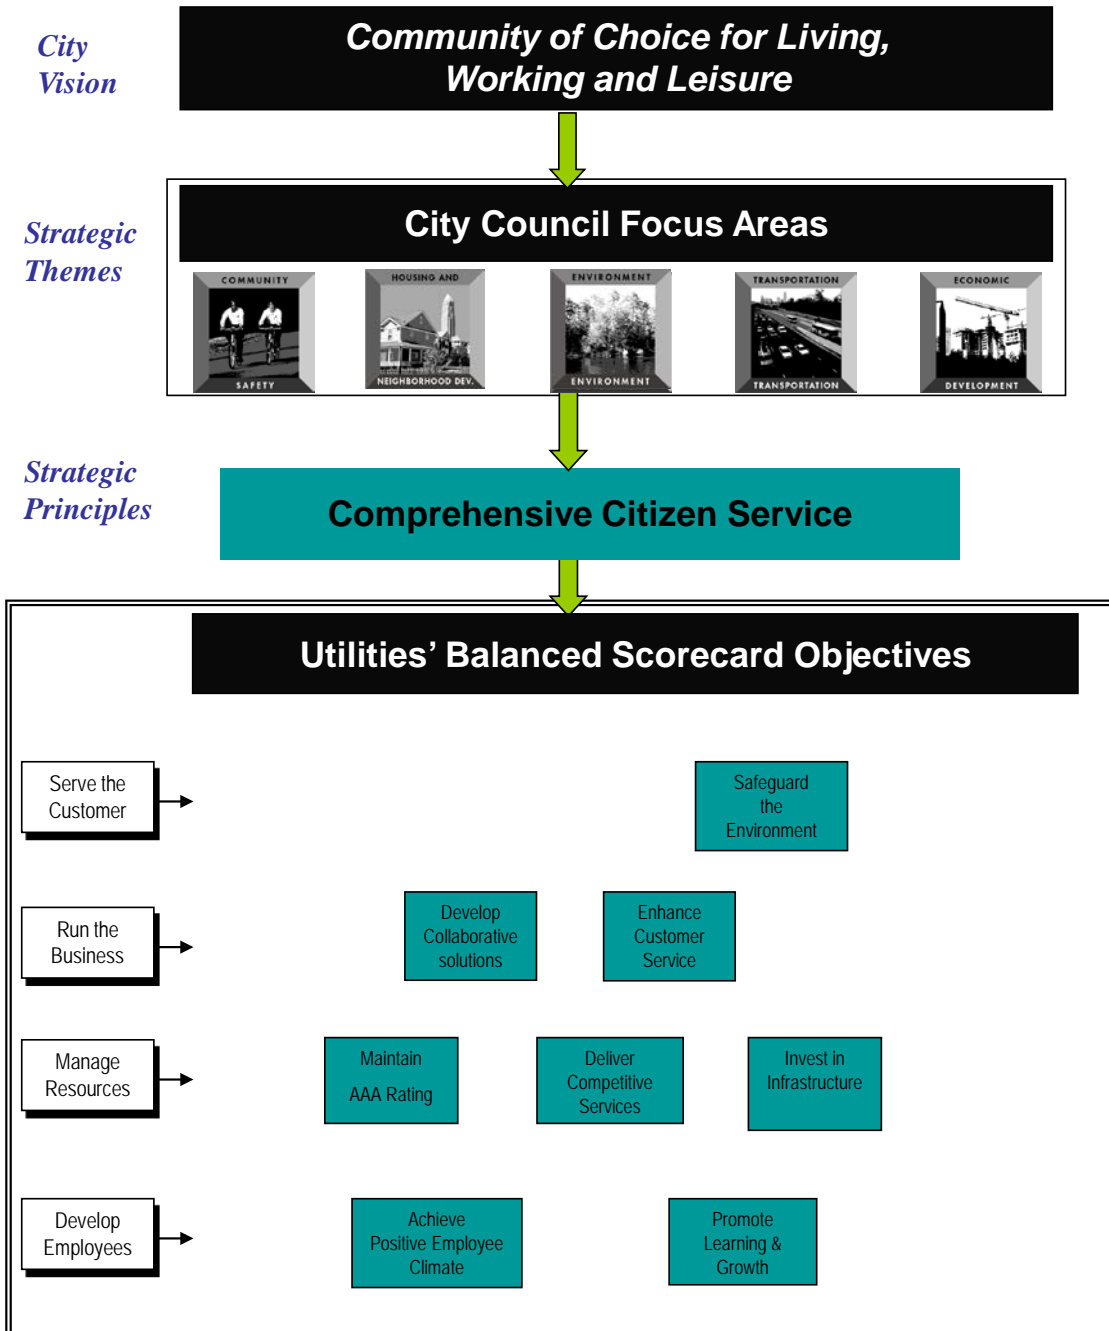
City Vision

Community of Choice for Living, Working and Leisure

Strategic Themes

City Council Focus Areas

COMMUNITY SAFETY

HOUSING AND NEIGHBORHOOD DEV.

ENVIRONMENT ENVIRONMENT

TRANSPORTATION TRANSPORTATION

ECONOMIC DEVELOPMENT

Strategic Principles

Comprehensive Citizen Service

Utilities' Balanced Scorecard Objectives

Serve the Customer

Safeguard the Environment

Run the Business

Develop Collaborative solutions

Enhance Customer Service

Manage Resources

Maintain AAA Rating

Deliver Competitive Services

Invest in Infrastructure

Develop Employees

Achieve Positive Employee Climate

Promote Learning & Growth